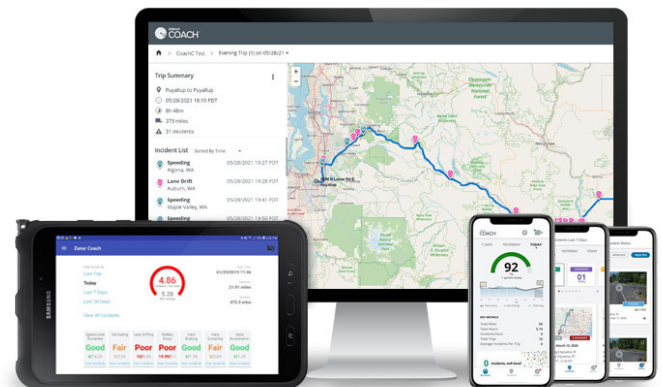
COACH

CoachC Test > Evening Trip (1) on 05/28/21

Trip Summary

Puyallup to Puyallup

05/28/2021 18:19 PDT

8h 48m

373 miles

31 incidents

Incident List Sorted By Time

Speeding
Algona, WA
05/28/2021 19:27 PDT

Lane Drift
Auburn, WA
05/28/2021 19:28 PDT

Speeding
Maple Valley, WA
05/28/2021 19:36 PDT

Speeding

Zonar Coach

Last Trip

Today

Last 7 Days

Last 30 Days

4.86

5.28

View All Incidents

Good

Fair

Poor

Poor

Good

Fair

Good

SAMSUNG

COACH

92

TODAY

01